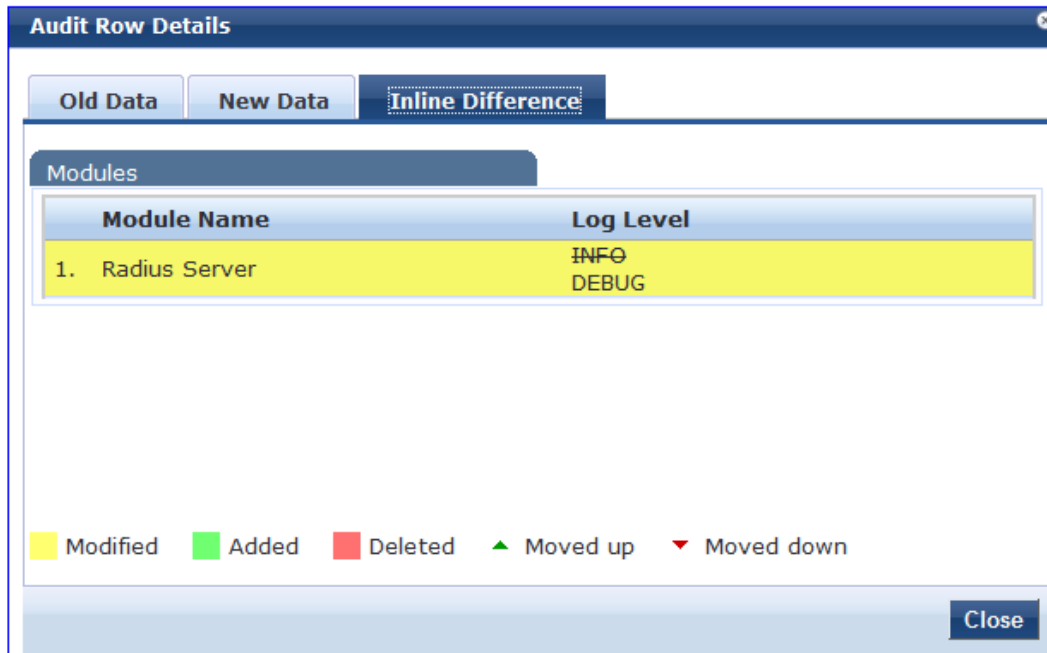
Audit Row Details

Old Data | New Data | Inline Difference

Modules

| | Module Name | Log Level |
|---|---|---|
| 1. | Radius Server | ~~INFO~~ DEBUG |

Modified  Added  Deleted  Moved up  Moved down

Close